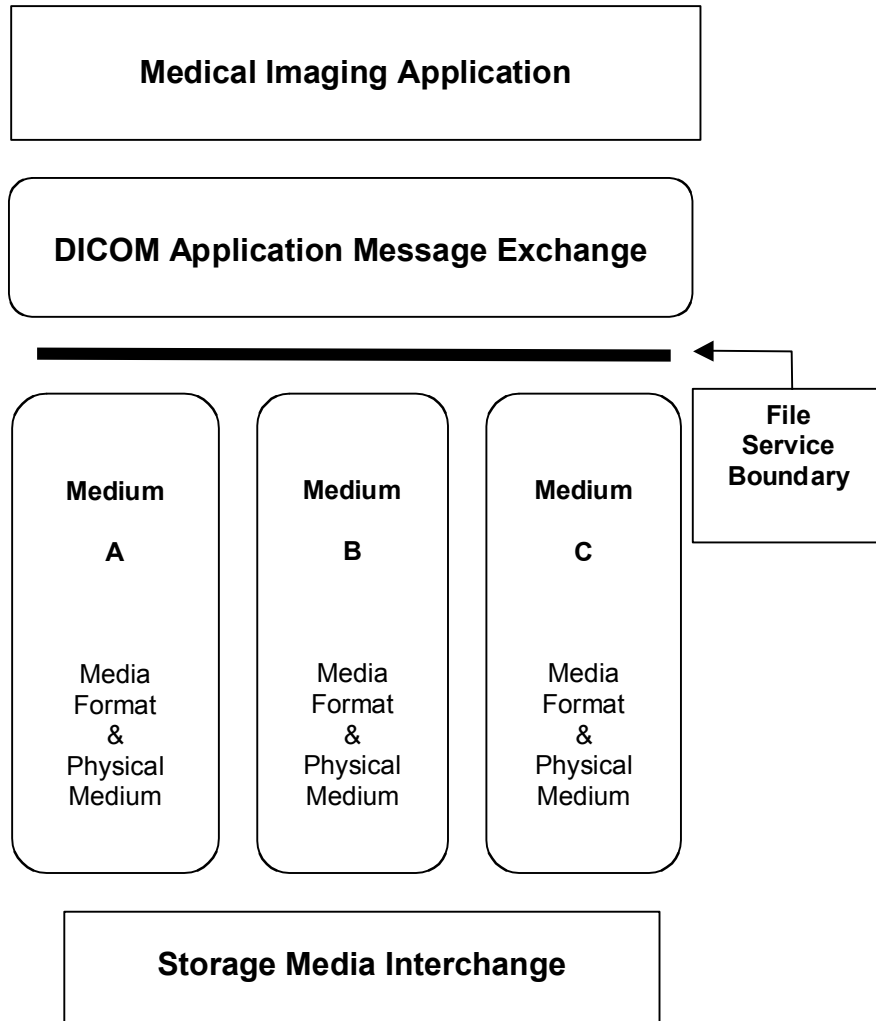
Medical Imaging Application

DICOM Application Message Exchange

File Service Boundary

Medium

A

Media Format & Physical Medium

Medium

B

Media Format & Physical Medium

Medium

C

Media Format & Physical Medium

Storage Media Interchange